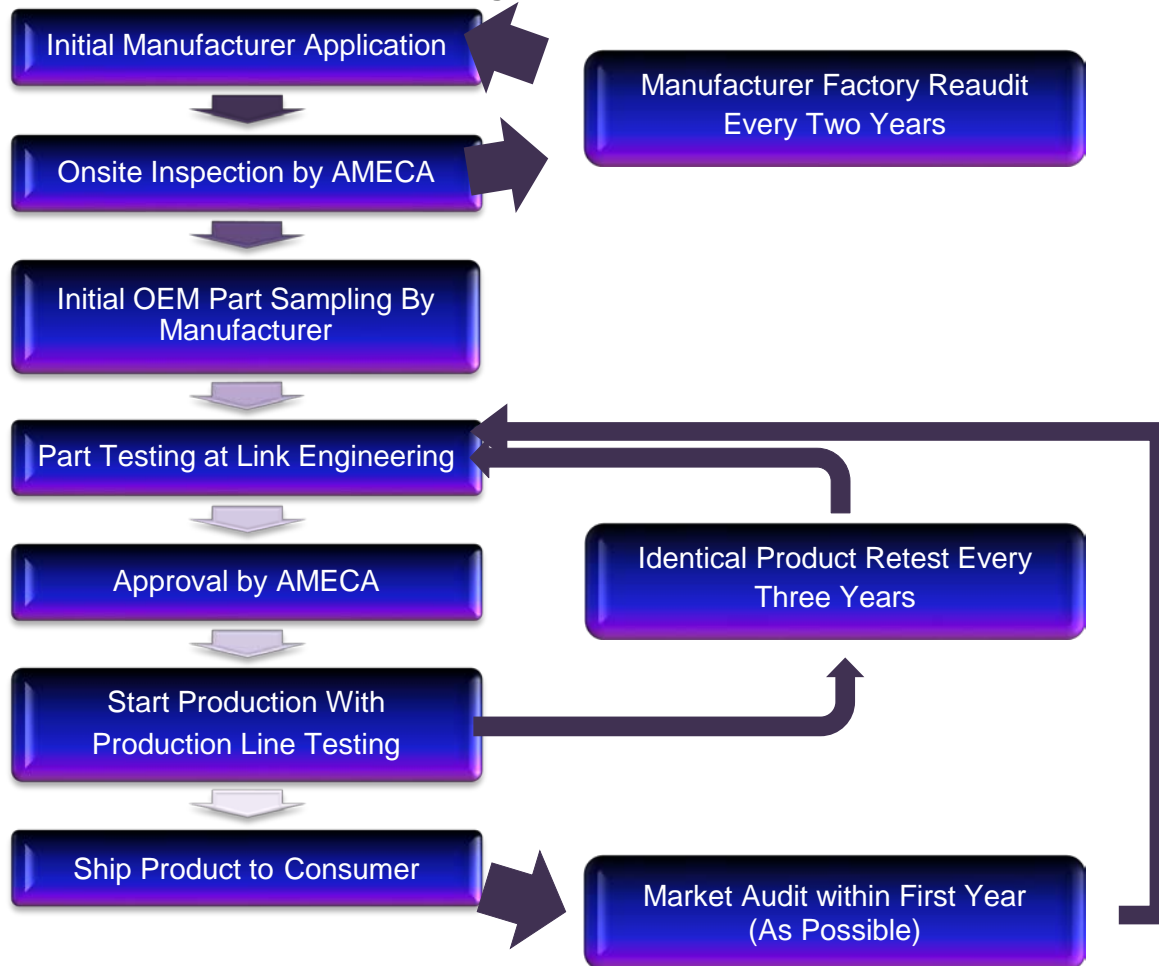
Initial Manufacturer Application

Manufacturer Factory Reaudit Every Two Years

Onsite Inspection by AMECA

Initial OEM Part Sampling By Manufacturer

Part Testing at Link Engineering

Approval by AMECA

Identical Product Retest Every Three Years

Start Production With Production Line Testing

Ship Product to Consumer

Market Audit within First Year (As Possible)